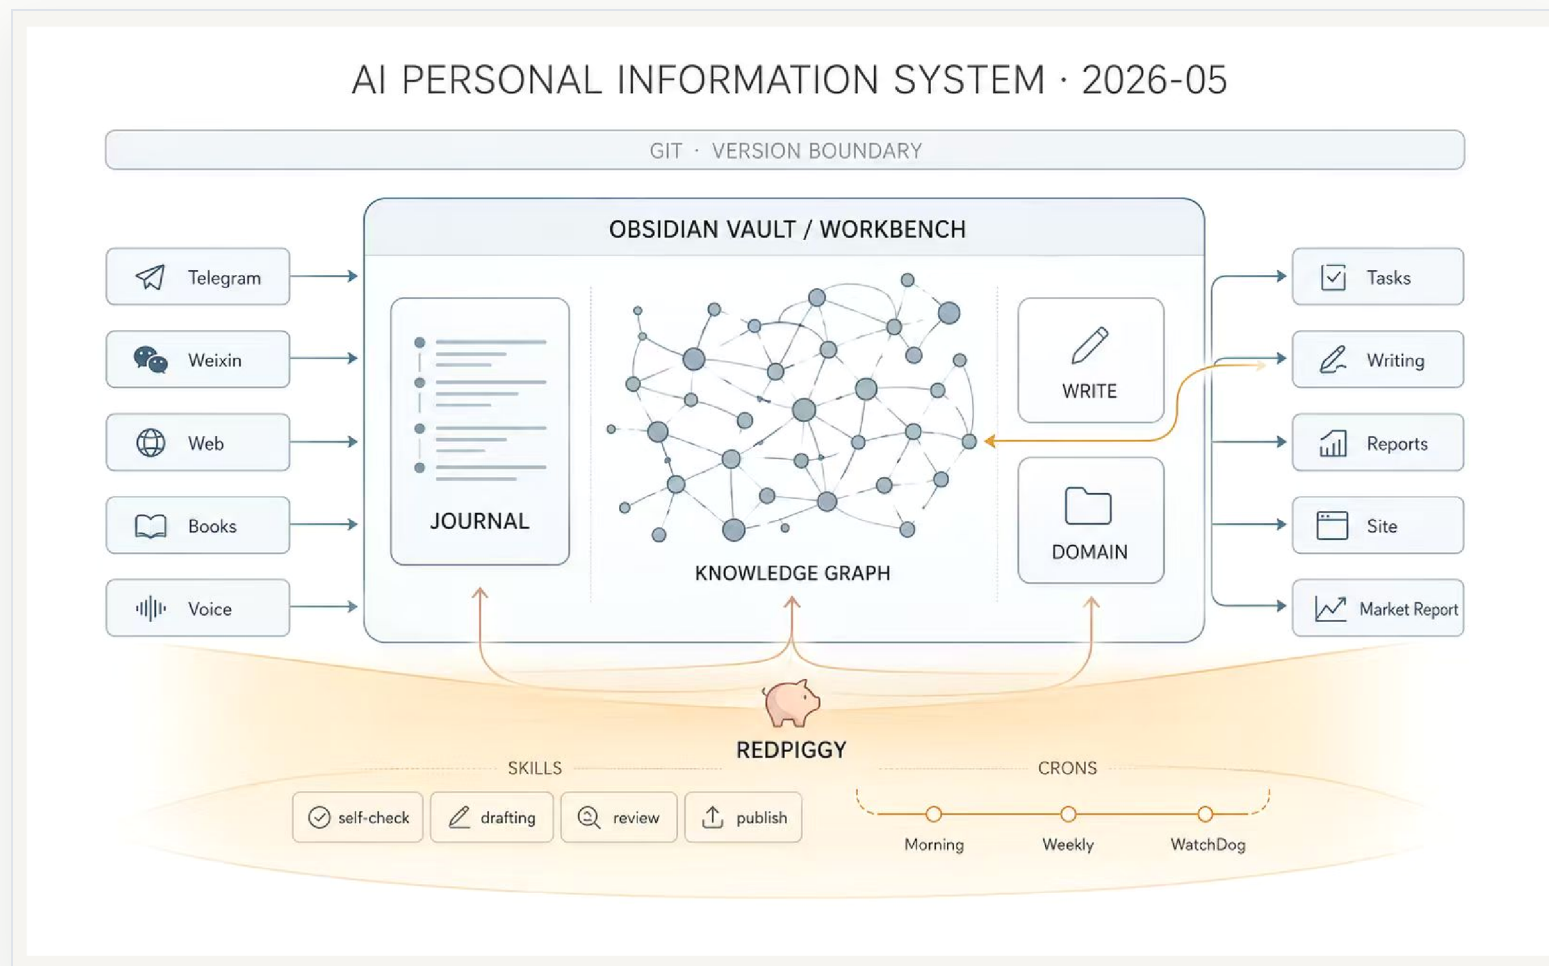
AI PERSONAL INFORMATION SYSTEM · 2026-05

GIT · VERSION BOUNDARY

Telegram
Weixin
Web
Books
Voice

OBSIDIAN VAULT / WORKBENCH

JOURNAL

KNOWLEDGE GRAPH

WRITE

DOMAIN

Tasks
Writing
Reports
Site
Market Report

REDPIGGY

SKILLS

self-check
drafting
review
publish

CRONS

Morning
Weekly
WatchDog